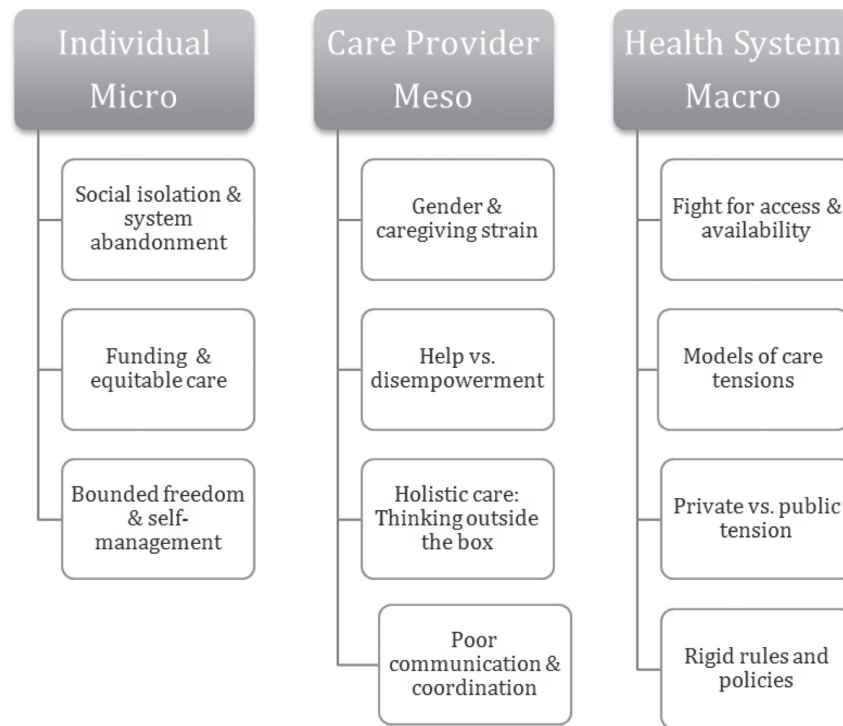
Individual Micro

Social isolation & system abandonment

Funding & equitable care

Bounded freedom & self-management

Care Provider Meso

Gender & caregiving strain

Help vs. disempowerment

Holistic care: Thinking outside the box

Poor communication & coordination

Health System Macro

Fight for access & availability

Models of care tensions

Private vs. public tension

Rigid rules and policies